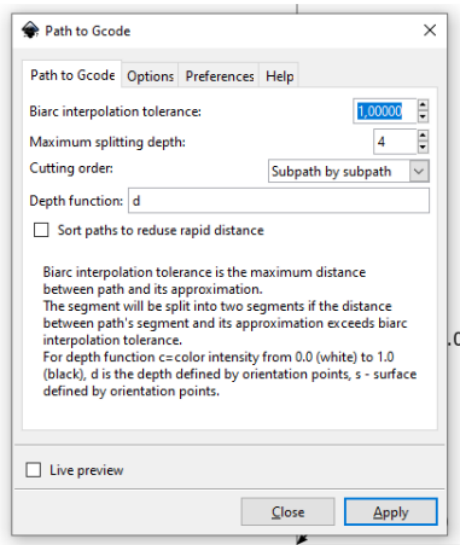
Path to Gcode

Path to Gcode | Options | Preferences | Help

Biarc interpolation tolerance: 1,00000

Maximum splitting depth: 4

Cutting order: Subpath by subpath

Depth function: d

Sort paths to reduse rapid distance

Biarc interpolation tolerance is the maximum distance between path and its approximation.
The segment will be split into two segments if the distance between path's segment and its approximation exceeds biarc interpolation tolerance.
For depth function c=color intensity from 0.0 (white) to 1.0 (black), d is the depth defined by orientation points, s - surface defined by orientation points.

Live preview

Close | Apply